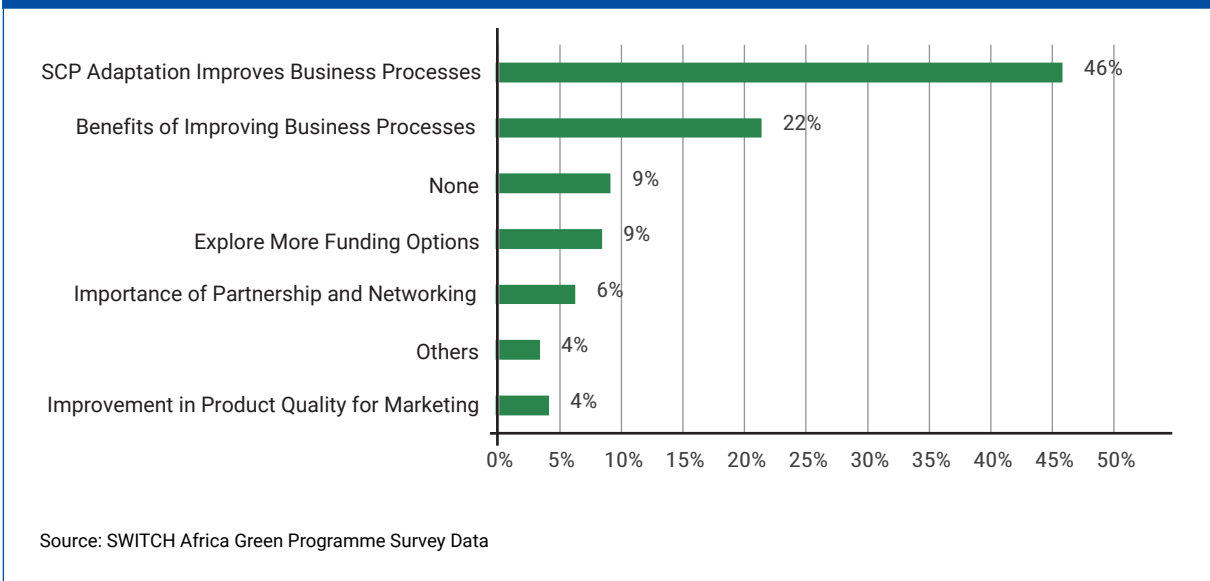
SCP Adaptation Improves Business Processes 46%

Benefits of Improving Business Processes 22%

None 9%

Explore More Funding Options 9%

Importance of Partnership and Networking 6%

Others 4%

Improvement in Product Quality for Marketing 4%

0% 5% 10% 15% 20% 25% 30% 35% 40% 45% 50%

Source: SWITCH Africa Green Programme Survey Data